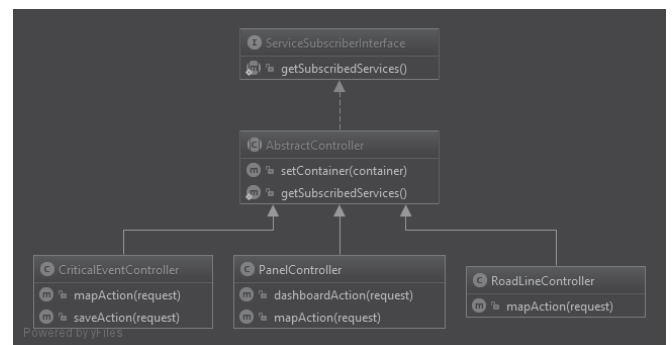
I ServiceSubscriberInterface
m getSubscribedServices()

C AbstractController
m setContainer(container)
m getSubscribedServices()

C CriticalEventController
m mapAction(request)
m saveAction(request)

C PanelController
m dashboardAction(request)
m mapAction(request)

C RoadLineController
m mapAction(request)

Powered by yFiles